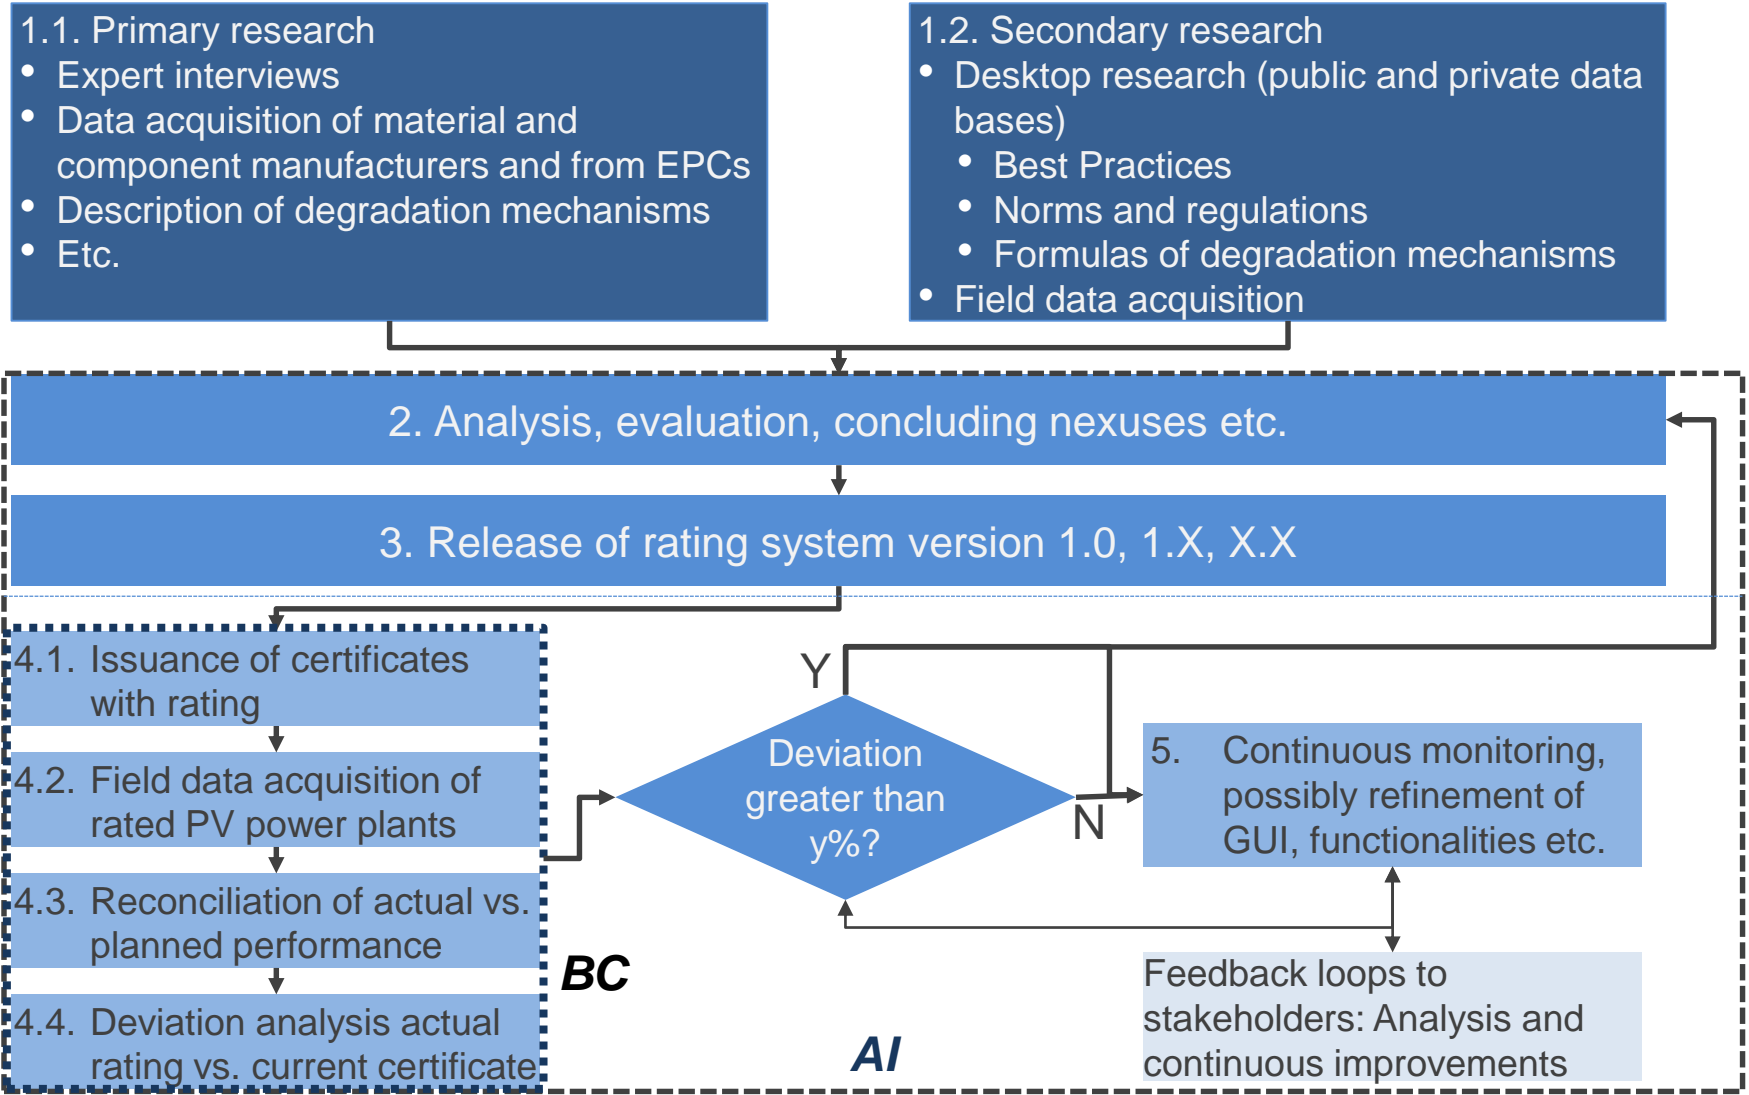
1.1. Primary research
- Expert interviews
- Data acquisition of material and component manufacturers and from EPCs
- Description of degradation mechanisms
- Etc.

1.2. Secondary research
- Desktop research (public and private data bases)
  - Best Practices
  - Norms and regulations
  - Formulas of degradation mechanisms
- Field data acquisition

2. Analysis, evaluation, concluding nexuses etc.

3. Release of rating system version 1.0, 1.X, X.X

4.1. Issuance of certificates with rating

4.2. Field data acquisition of rated PV power plants

4.3. Reconciliation of actual vs. planned performance

4.4. Deviation analysis actual rating vs. current certificate

BC

Y

Deviation greater than y%?

N

5. Continuous monitoring, possibly refinement of GUI, functionalities etc.

Feedback loops to stakeholders: Analysis and continuous improvements

AI